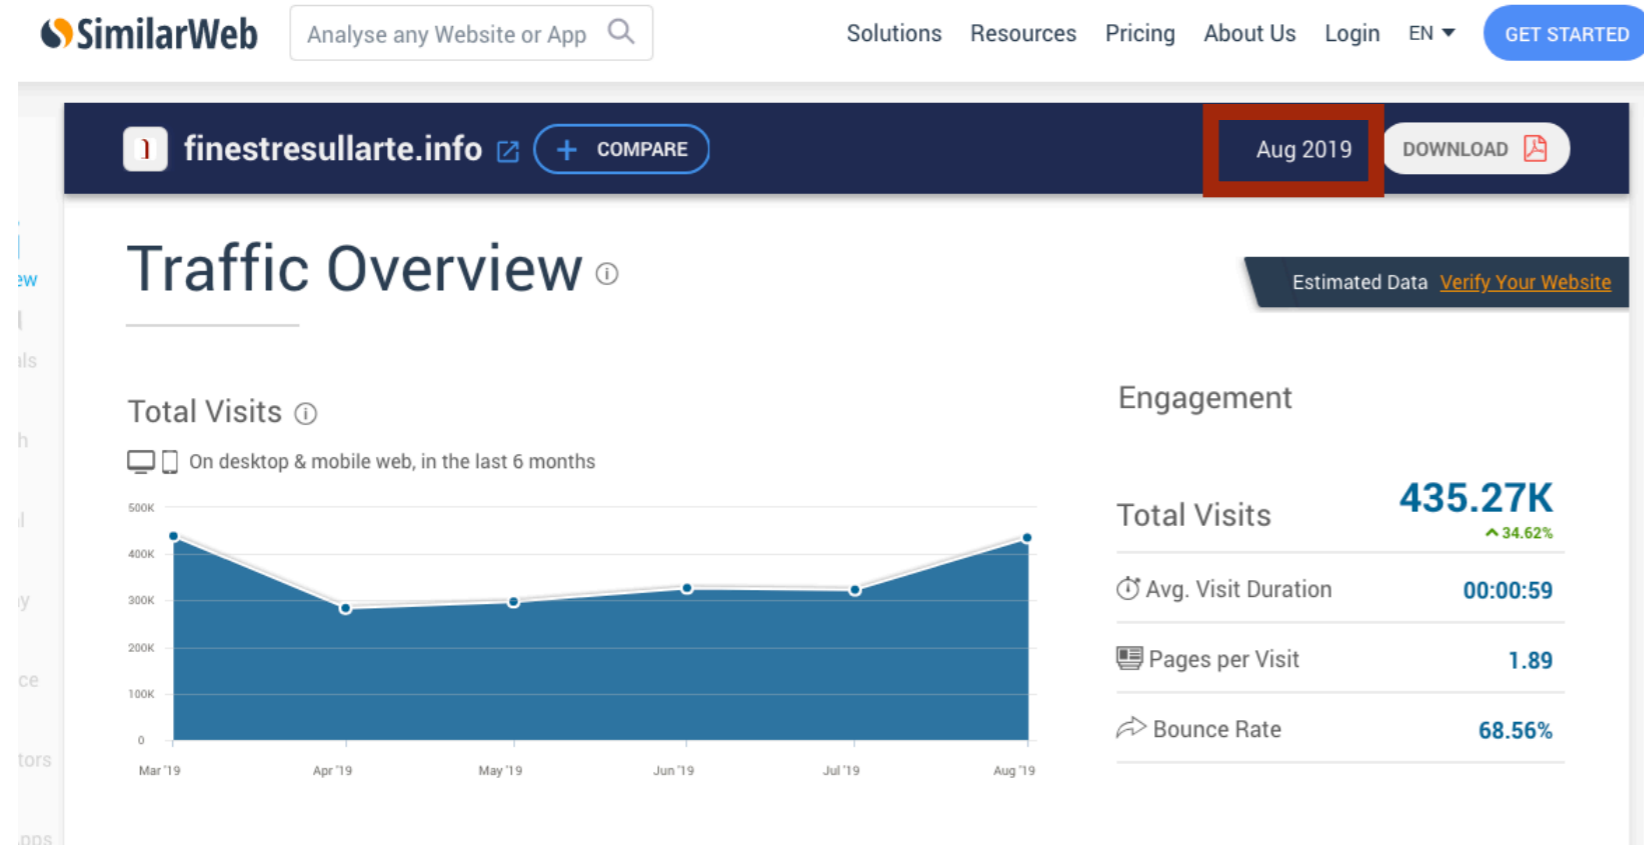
SimilarWeb

Analyse any Website or App

Solutions Resources Pricing About Us Login EN GET STARTED

finestresullarte.info + COMPARE

Aug 2019

DOWNLOAD

ew

ls

h

l

y

ce

tors

pps

Traffic Overview

Estimated Data Verify Your Website

Total Visits

On desktop & mobile web, in the last 6 months

500K
400K
300K
200K
100K
0

Mar '19 Apr '19 May '19 Jun '19 Jul '19 Aug '19

Engagement

Total Visits 435.27K
34.62%

Avg. Visit Duration 00:00:59

Pages per Visit 1.89

Bounce Rate 68.56%